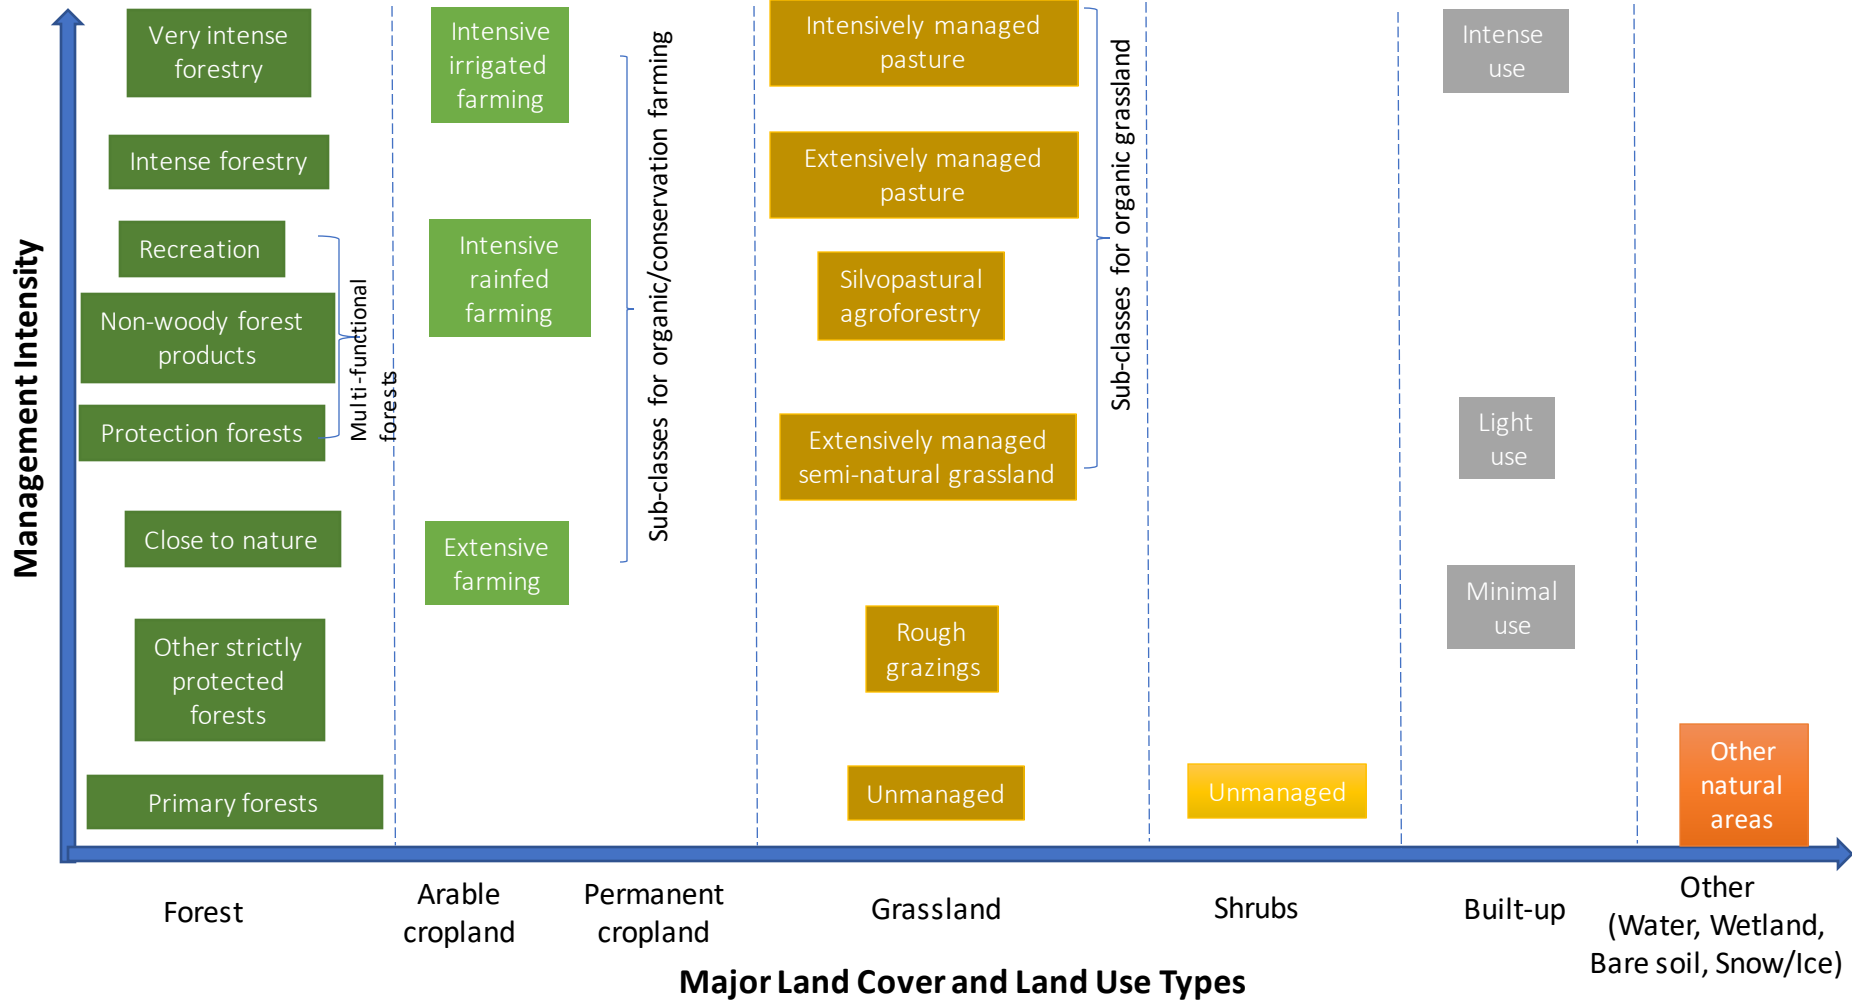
Management Intensity

Very intense forestry

Intense forestry

Recreation

Non-woody forest products

Protection forests

Multi-functional forests

Close to nature

Other strictly protected forests

Primary forests

Intensive irrigated farming

Intensive rainfed farming

Extensive farming

Sub-classes for organic/conservation farming

Intensively managed pasture

Extensively managed pasture

Silvopastural agroforestry

Extensively managed semi-natural grassland

Sub-classes for organic grassland

Rough grazings

Unmanaged

Unmanaged

Intense use

Light use

Minimal use

Other natural areas

Forest

Arable cropland

Permanent cropland

Grassland

Shrubs

Built-up

Other (Water, Wetland, Bare soil, Snow/Ice)

Major Land Cover and Land Use Types